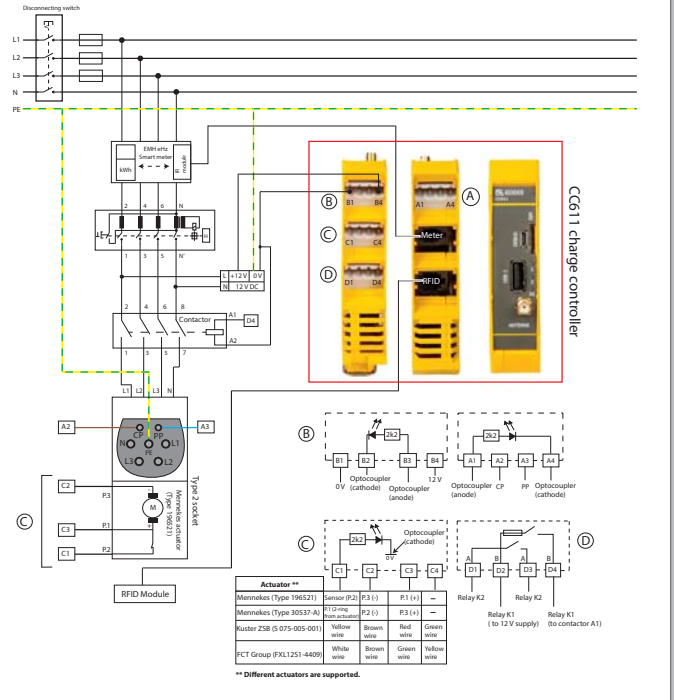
Disconnecting switch

L1
L2
L3
N
PE

EMH eHz Smart meter
kWh
IR module

2 4 6 N
1 3 5 N'

L +12 V 0 V
N 12 V DC

2 4 6 8
Contactor
A1
A2
D4
1 3 5 7

L1 L2 L3 N

A2
A3
CP PP
N L1
PE
L3 L2
Type 2 socket

C2
P.3
M
C3
P.1
C1
P.2
Mennekes actuator (Type 196521)

RFID Module

B
B1 B4
C
C1 C4
D
D1 D4
A
A1 A4
Meter
RFID
CC611 charge controller

B
2k2
B1 B2 B3 B4
0 V
Optocoupler (cathode)
Optocoupler (anode)
12 V

2k2
A1 A2 A3 A4
Optocoupler (anode)
CP
PP
Optocoupler (cathode)

C
2k2
Optocoupler (cathode)
0V
C1 C2 C3 C4

D
A B B B
D1 D2 D3 D4
Relay K2
Relay K1 ( to 12 V supply)
Relay K2
Relay K1 (to contactor A1)

| Actuator ** | | | |
|---|---|---|---|
| Mennekes (Type 196521) | Sensor (P.2) | P.3 (-) | P.1 (+) | – |
| Mennekes (Type 30537-A) | P.1 (2-ring from actuator) | P.2 (-) | P.3 (+) | – |
| Kuster ZSB (S 075-005-001) | Yellow wire | Brown wire | Red wire | Green wire |
| FCT Group (FXL1251-4409) | White wire | Brown wire | Green wire | Yellow wire |

** Different actuators are supported.